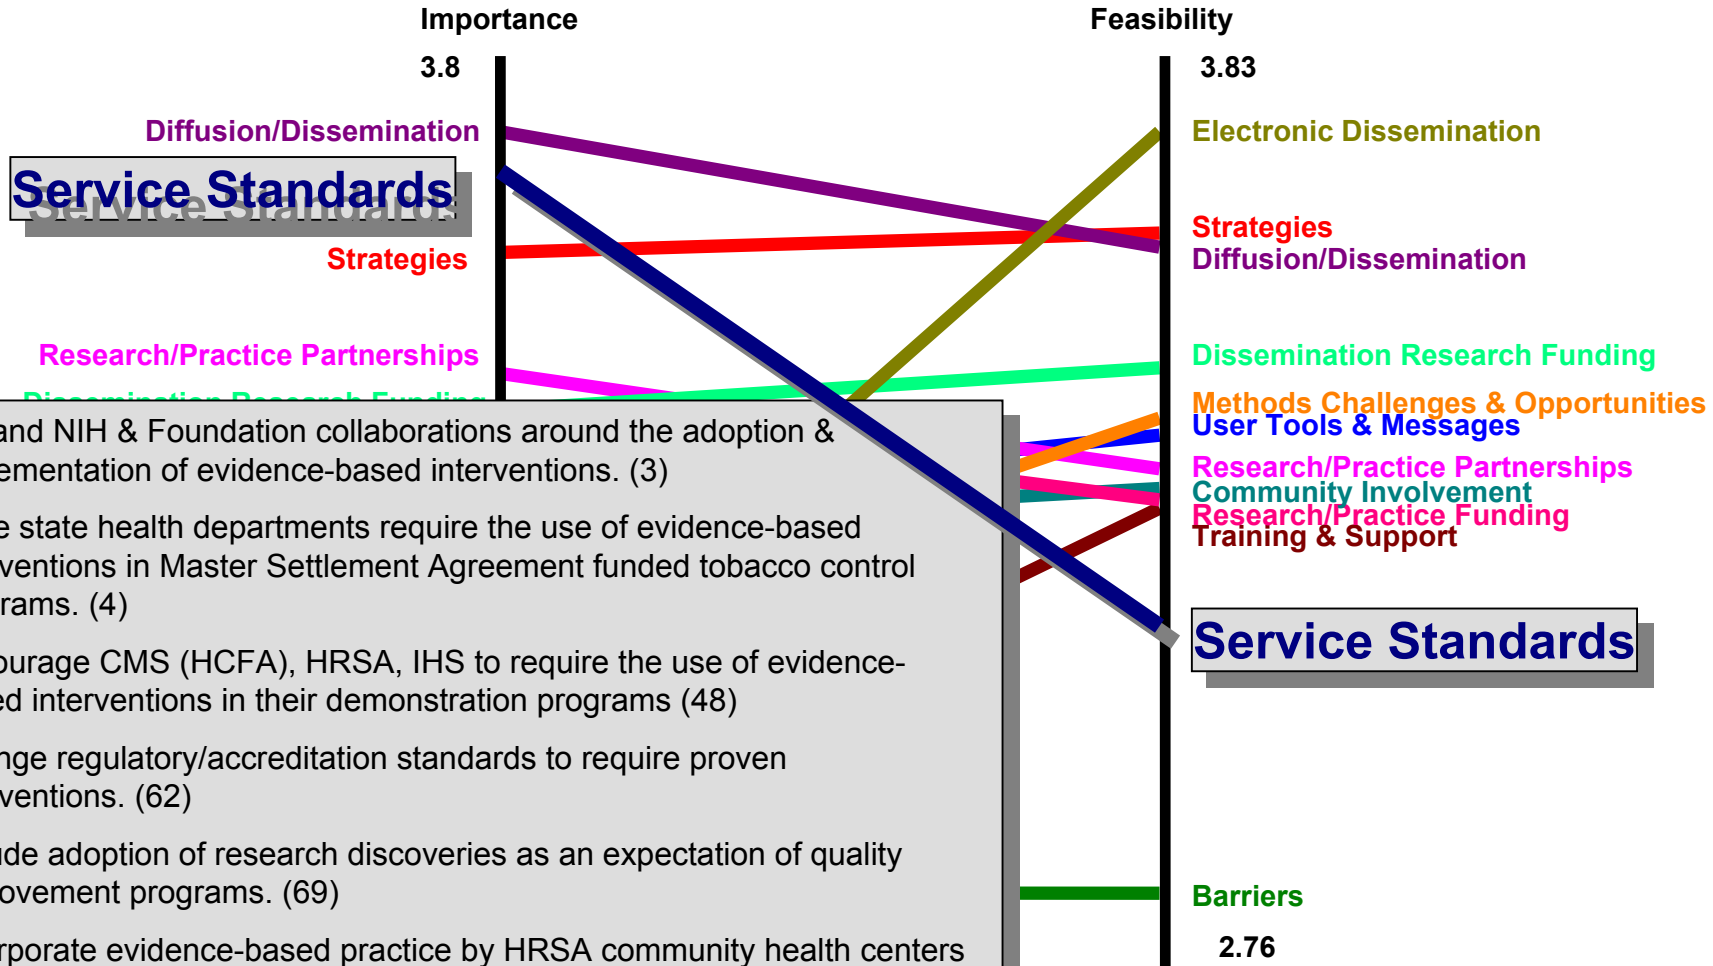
Importance

Feasibility

3.8

3.83

Diffusion/Dissemination

Service Standards

Strategies

Research/Practice Partnerships

Electronic Dissemination

Strategies

Diffusion/Dissemination

Dissemination Research Funding

Methods Challenges & Opportunities

User Tools & Messages

Research/Practice Partnerships

Community Involvement

Research/Practice Funding

Training & Support

Service Standards

Barriers

2.76

and NIH & Foundation collaborations around the adoption & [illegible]ementation of evidence-based interventions. (3)

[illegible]e state health departments require the use of evidence-based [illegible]ventions in Master Settlement Agreement funded tobacco control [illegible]rams. (4)

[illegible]ourage CMS (HCFA), HRSA, IHS to require the use of evidence-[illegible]ed interventions in their demonstration programs (48)

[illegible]nge regulatory/accreditation standards to require proven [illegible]ventions. (62)

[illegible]de adoption of research discoveries as an expectation of quality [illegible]ovement programs. (69)

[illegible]rporate evidence-based practice by HRSA community health centers